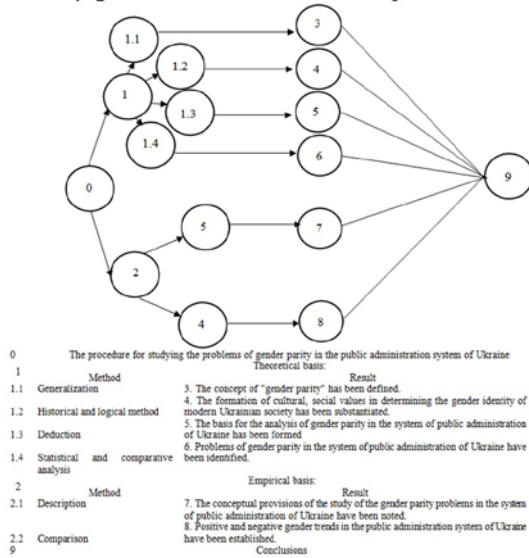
1.1

1.2

1

1.3

1.4

0

5

2

4

3

4

5

6

7

8

9

0 The procedure for studying the problems of gender parity in the public administration system of Ukraine

1 Theoretical basis:

| | Method | Result |
|---|---|---|
| 1.1 | Generalization | 3. The concept of "gender parity" has been defined. |
| 1.2 | Historical and logical method | 4. The formation of cultural, social values in determining the gender identity of modern Ukrainian society has been substantiated. |
| 1.3 | Deduction | 5. The basis for the analysis of gender parity in the system of public administration of Ukraine has been formed |
| 1.4 | Statistical and comparative analysis | 6. Problems of gender parity in the system of public administration of Ukraine have been identified. |

2 Empirical basis:

| | Method | Result |
|---|---|---|
| 2.1 | Description | 7. The conceptual provisions of the study of the gender parity problems in the system of public administration of Ukraine have been noted. |
| 2.2 | Comparison | 8. Positive and negative gender trends in the public administration system of Ukraine have been established. |

9 Conclusions